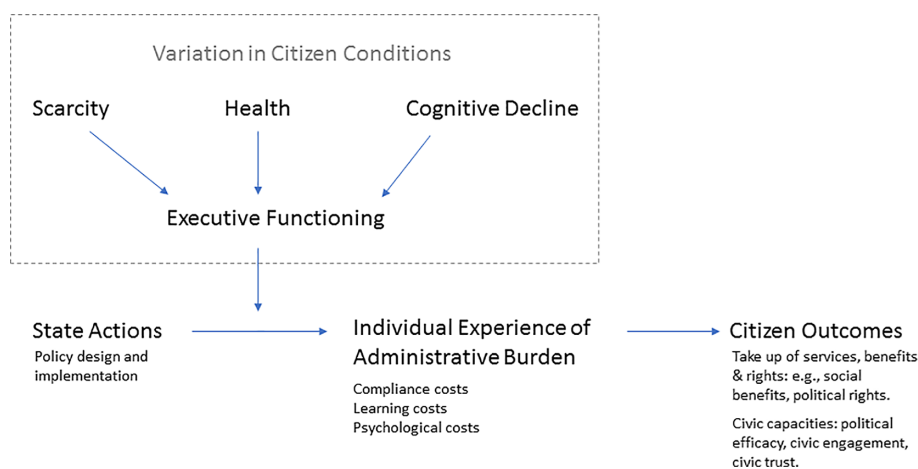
Variation in Citizen Conditions

Scarcity

Health

Cognitive Decline

Executive Functioning

State Actions
Policy design and implementation

Individual Experience of Administrative Burden
Compliance costs
Learning costs
Psychological costs

Citizen Outcomes
Take up of services, benefits & rights: e.g., social benefits, political rights.

Civic capacities: political efficacy, civic engagement, civic trust.